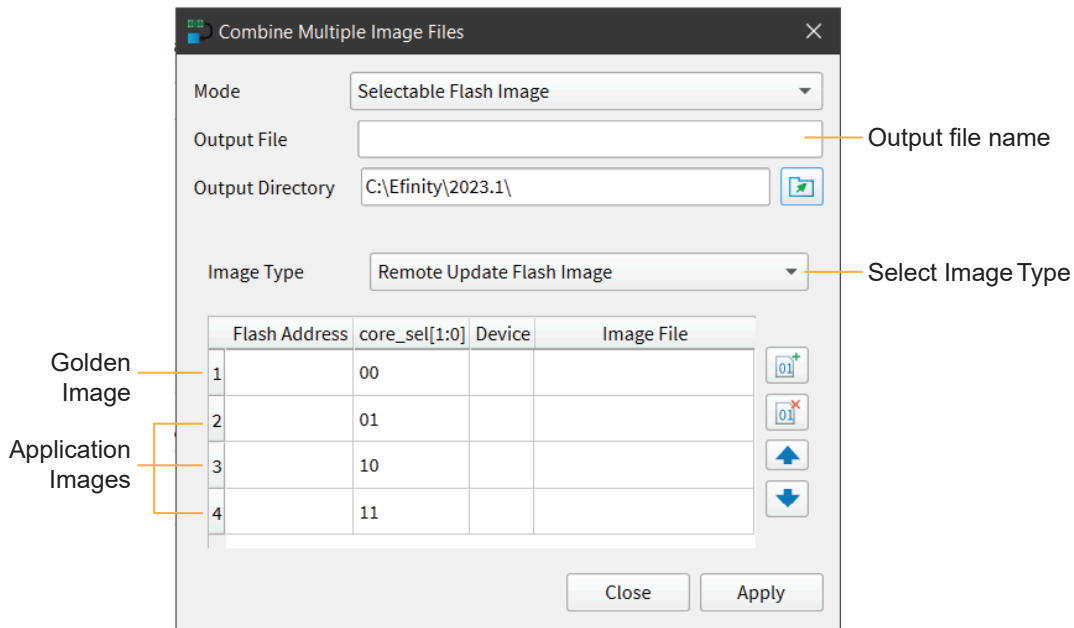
Combine Multiple Image Files

Mode Selectable Flash Image

Output File

Output file name

Output Directory C:\Efinity\2023.1\

Image Type Remote Update Flash Image

Select Image Type

| | Flash Address | core_sel[1:0] | Device | Image File |
|---|---|---|---|---|
| 1 | | 00 | | |
| 2 | | 01 | | |
| 3 | | 10 | | |
| 4 | | 11 | | |

Golden Image

Application Images

Close Apply